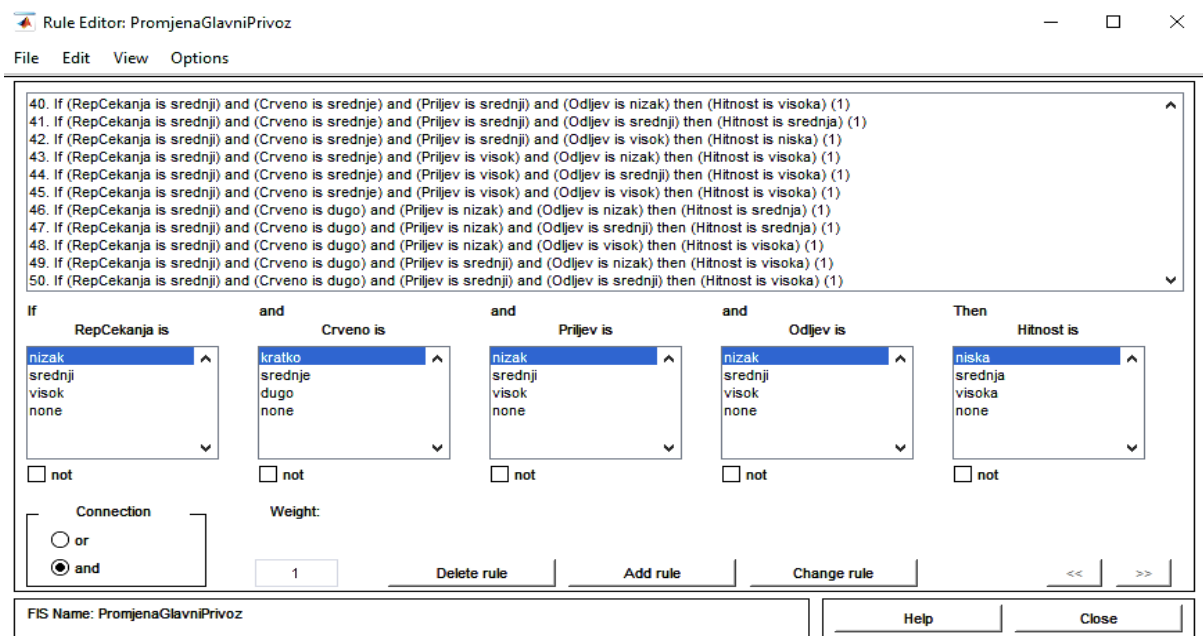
Rule Editor: PromjenaGlavniPrivoz

File Edit View Options

40. If (RepCekanja is srednji) and (Crveno is srednje) and (Priljev is srednji) and (Odljev is nizak) then (Hitnost is visoka) (1)
41. If (RepCekanja is srednji) and (Crveno is srednje) and (Priljev is srednji) and (Odljev is srednji) then (Hitnost is srednja) (1)
42. If (RepCekanja is srednji) and (Crveno is srednje) and (Priljev is srednji) and (Odljev is visok) then (Hitnost is niska) (1)
43. If (RepCekanja is srednji) and (Crveno is srednje) and (Priljev is visok) and (Odljev is nizak) then (Hitnost is visoka) (1)
44. If (RepCekanja is srednji) and (Crveno is srednje) and (Priljev is visok) and (Odljev is srednji) then (Hitnost is visoka) (1)
45. If (RepCekanja is srednji) and (Crveno is srednje) and (Priljev is visok) and (Odljev is visok) then (Hitnost is visoka) (1)
46. If (RepCekanja is srednji) and (Crveno is dugo) and (Priljev is nizak) and (Odljev is nizak) then (Hitnost is srednja) (1)
47. If (RepCekanja is srednji) and (Crveno is dugo) and (Priljev is nizak) and (Odljev is srednji) then (Hitnost is srednja) (1)
48. If (RepCekanja is srednji) and (Crveno is dugo) and (Priljev is nizak) and (Odljev is visok) then (Hitnost is visoka) (1)
49. If (RepCekanja is srednji) and (Crveno is dugo) and (Priljev is srednji) and (Odljev is nizak) then (Hitnost is visoka) (1)
50. If (RepCekanja is srednji) and (Crveno is dugo) and (Priljev is srednji) and (Odljev is srednji) then (Hitnost is visoka) (1)

If
RepCekanja is
nizak
srednji
visok
none
not

and
Crveno is
kratko
srednje
dugo
none
not

and
Priljev is
nizak
srednji
visok
none
not

and
Odljev is
nizak
srednji
visok
none
not

Then
Hitnost is
niska
srednja
visoka
none
not

Connection
or
and

Weight:
1

Delete rule
Add rule
Change rule
<<
>>

FIS Name: PromjenaGlavniPrivoz

Help
Close